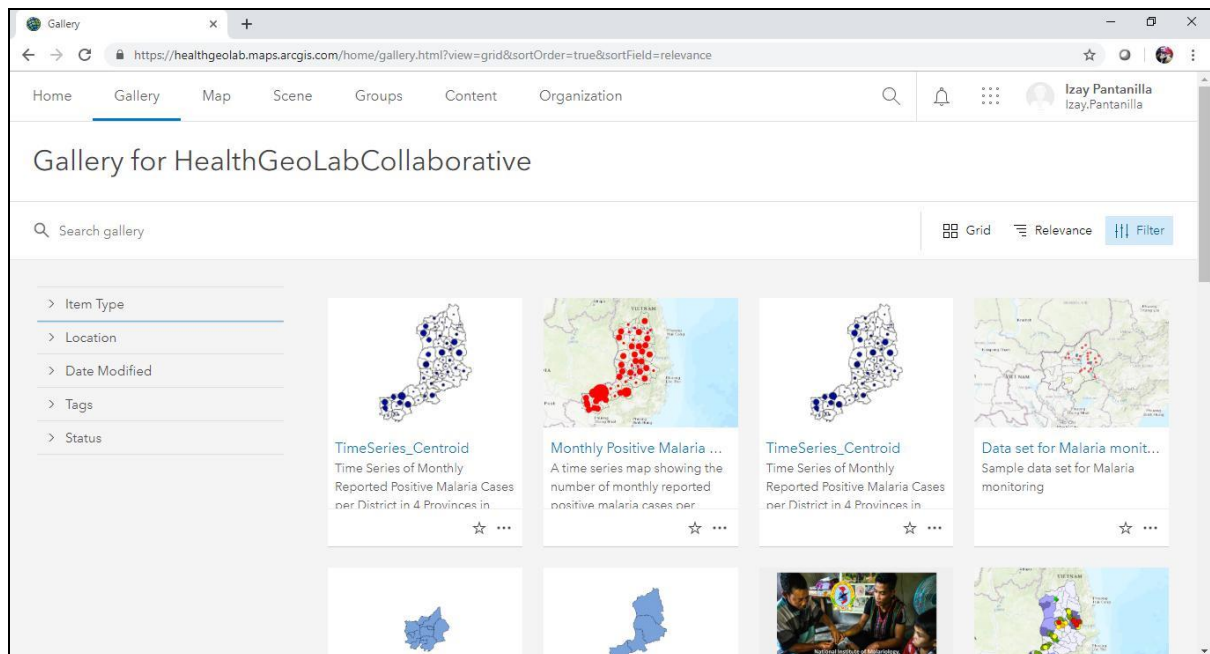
Gallery

https://healthgeolab.maps.arcgis.com/home/gallery.html?view=grid&sortOrder=true&sortField=relevance

Home Gallery Map Scene Groups Content Organization

Izay Pantanilla
Izay.Pantanilla

Gallery for HealthGeoLabCollaborative

Search gallery

Grid Relevance Filter

Item Type
Location
Date Modified
Tags
Status

TimeSeries_Centroid
Time Series of Monthly Reported Positive Malaria Cases per District in 4 Provinces in

Monthly Positive Malaria ...
A time series map showing the number of monthly reported positive malaria cases per

TimeSeries_Centroid
Time Series of Monthly Reported Positive Malaria Cases per District in 4 Provinces in

Data set for Malaria monit...
Sample data set for Malaria monitoring

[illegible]